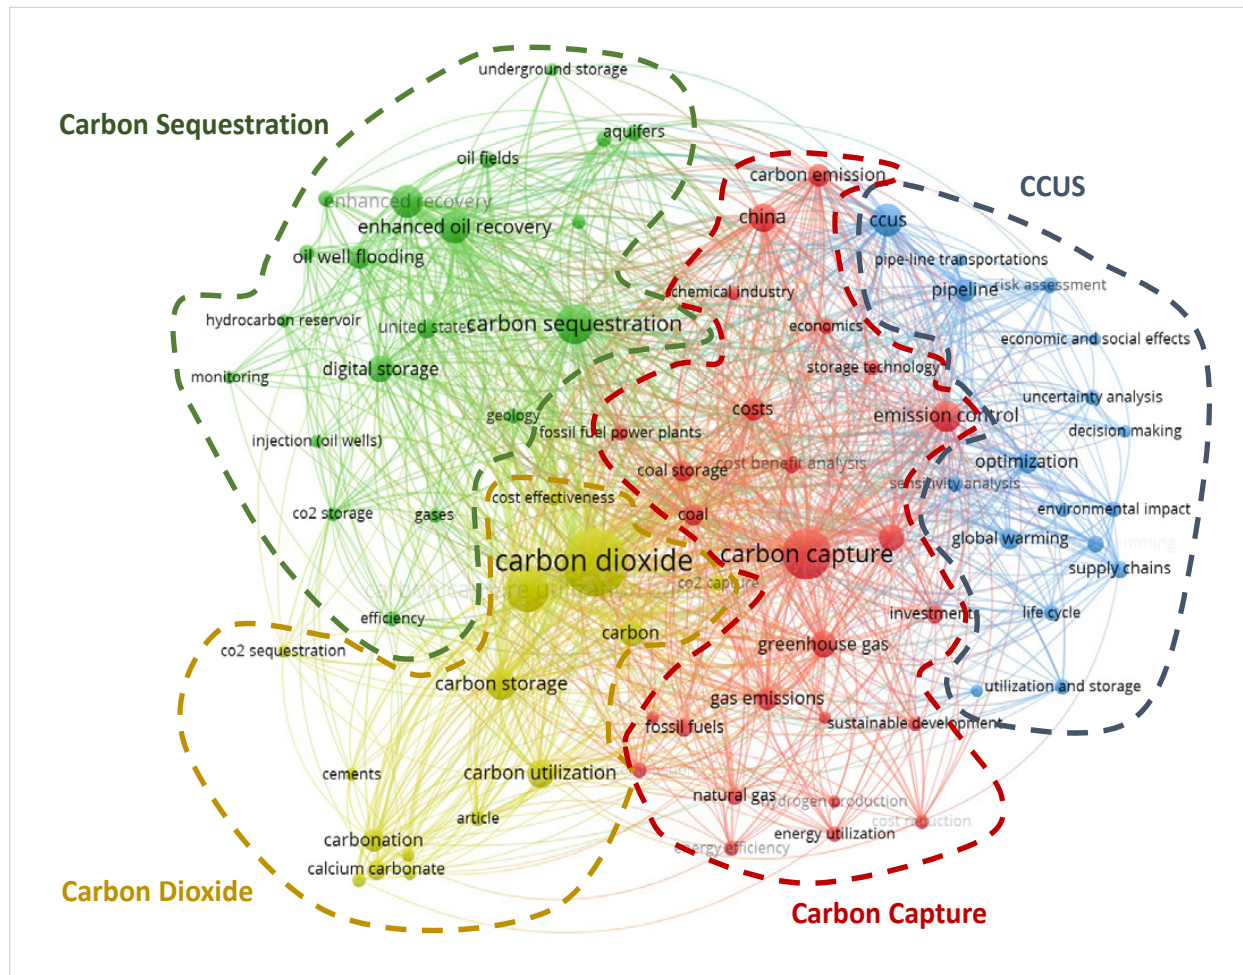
Carbon Sequestration

underground storage
aquifers
oil fields
enhanced recovery
enhanced oil recovery
oil well flooding
hydrocarbon reservoir
united states
carbon sequestration
monitoring
digital storage
geology
injection (oil wells)
co2 storage
gases
efficiency
co2 sequestration

CCUS

carbon emission
china
ccus
pipe-line transportations
pipeline
risk assessment
chemical industry
economics
economic and social effects
storage technology
uncertainty analysis
costs
emission control
decision making
fossil fuel power plants
optimization
coal storage
cost benefit analysis
sensitivity analysis
cost effectiveness
environmental impact
coal
carbon dioxide
carbon capture
global warming
supply chains
co2 capture
investments
life cycle
carbon
greenhouse gas
carbon storage
utilization and storage
gas emissions
fossil fuels
sustainable development
cements
carbon utilization
natural gas
hydrogen production
article
cost reduction
energy utilization
carbonation
energy efficiency
calcium carbonate

Carbon Dioxide

Carbon Capture